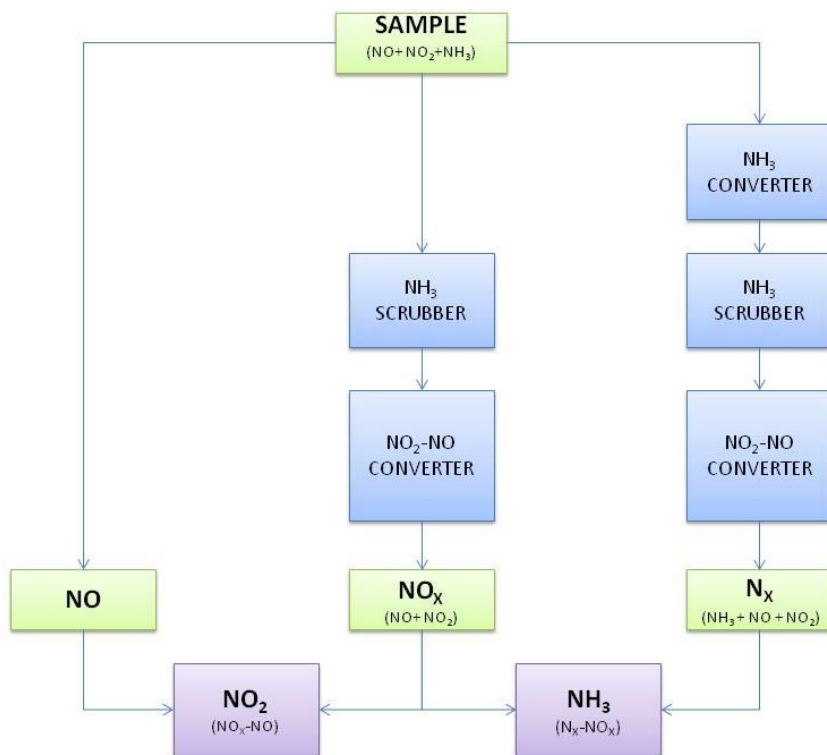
SAMPLE
($NO+NO_2+NH_3$)

$NH_3$
SCRUBBER

$NO_2$-NO
CONVERTER

$NH_3$
CONVERTER

$NH_3$
SCRUBBER

$NO_2$-NO
CONVERTER

NO

$NO_X$
($NO+NO_2$)

$N_X$
($NH_3+NO+NO_2$)

$NO_2$
($NO_X$-NO)

$NH_3$
($N_X$-$NO_X$)